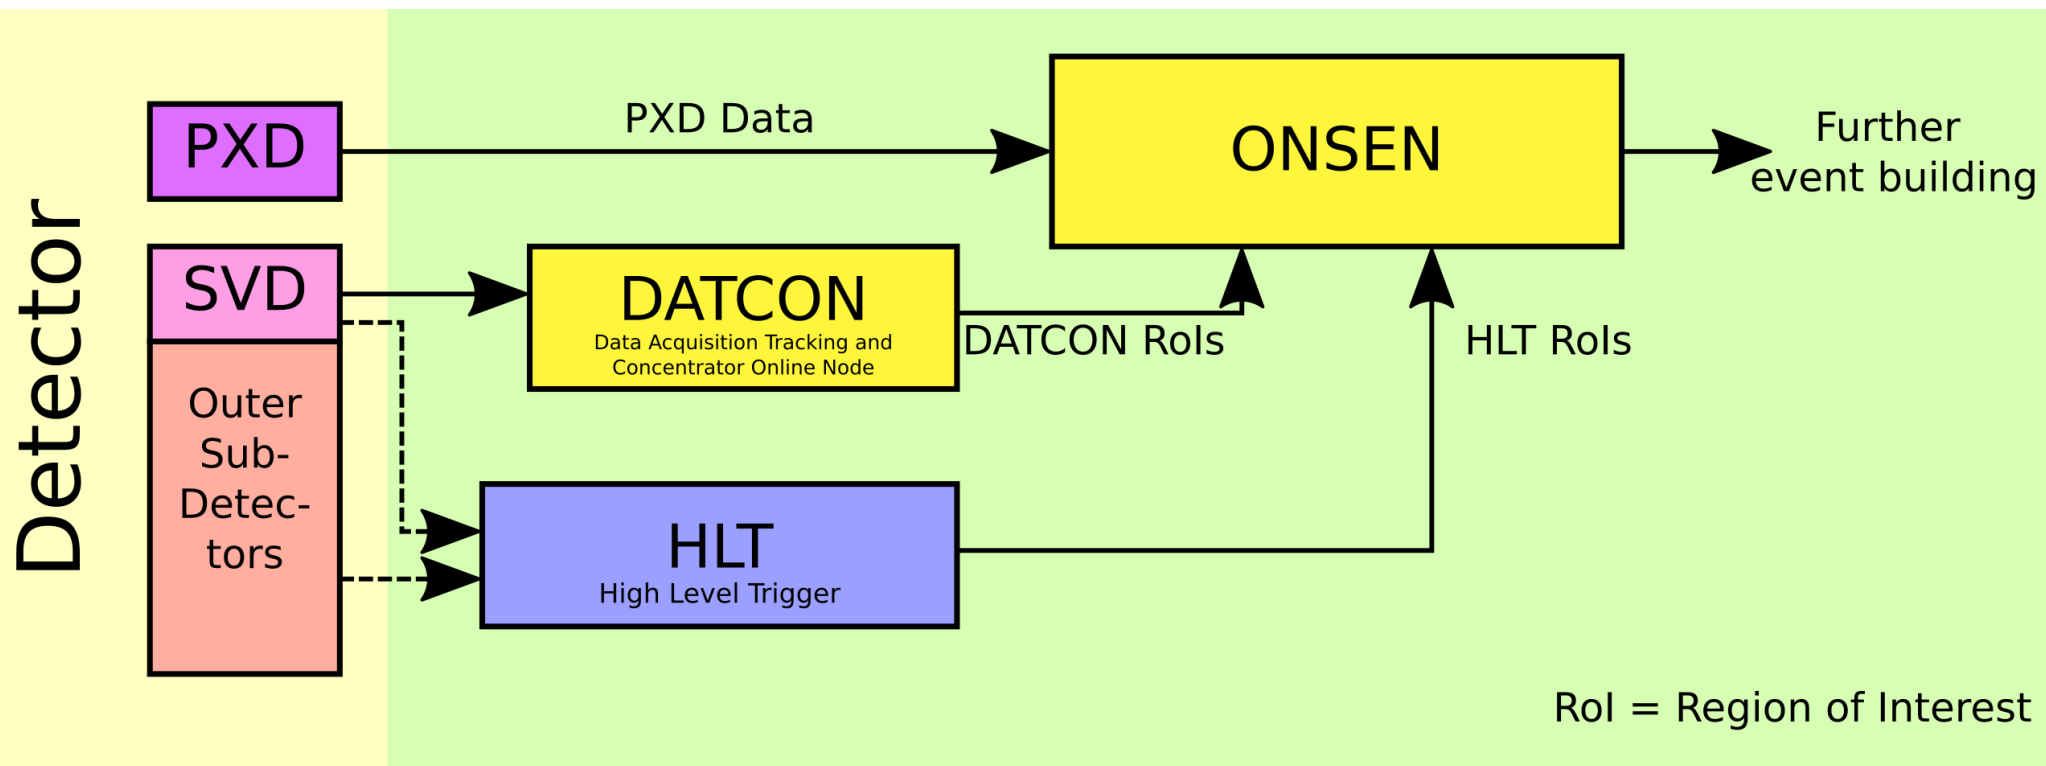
Detector

PXD

SVD

Outer Sub-Detectors

PXD Data

ONSEN

Further event building

DATCON
Data Acquisition Tracking and Concentrator Online Node

DATCON RoIs

HLT RoIs

HLT
High Level Trigger

RoI = Region of Interest